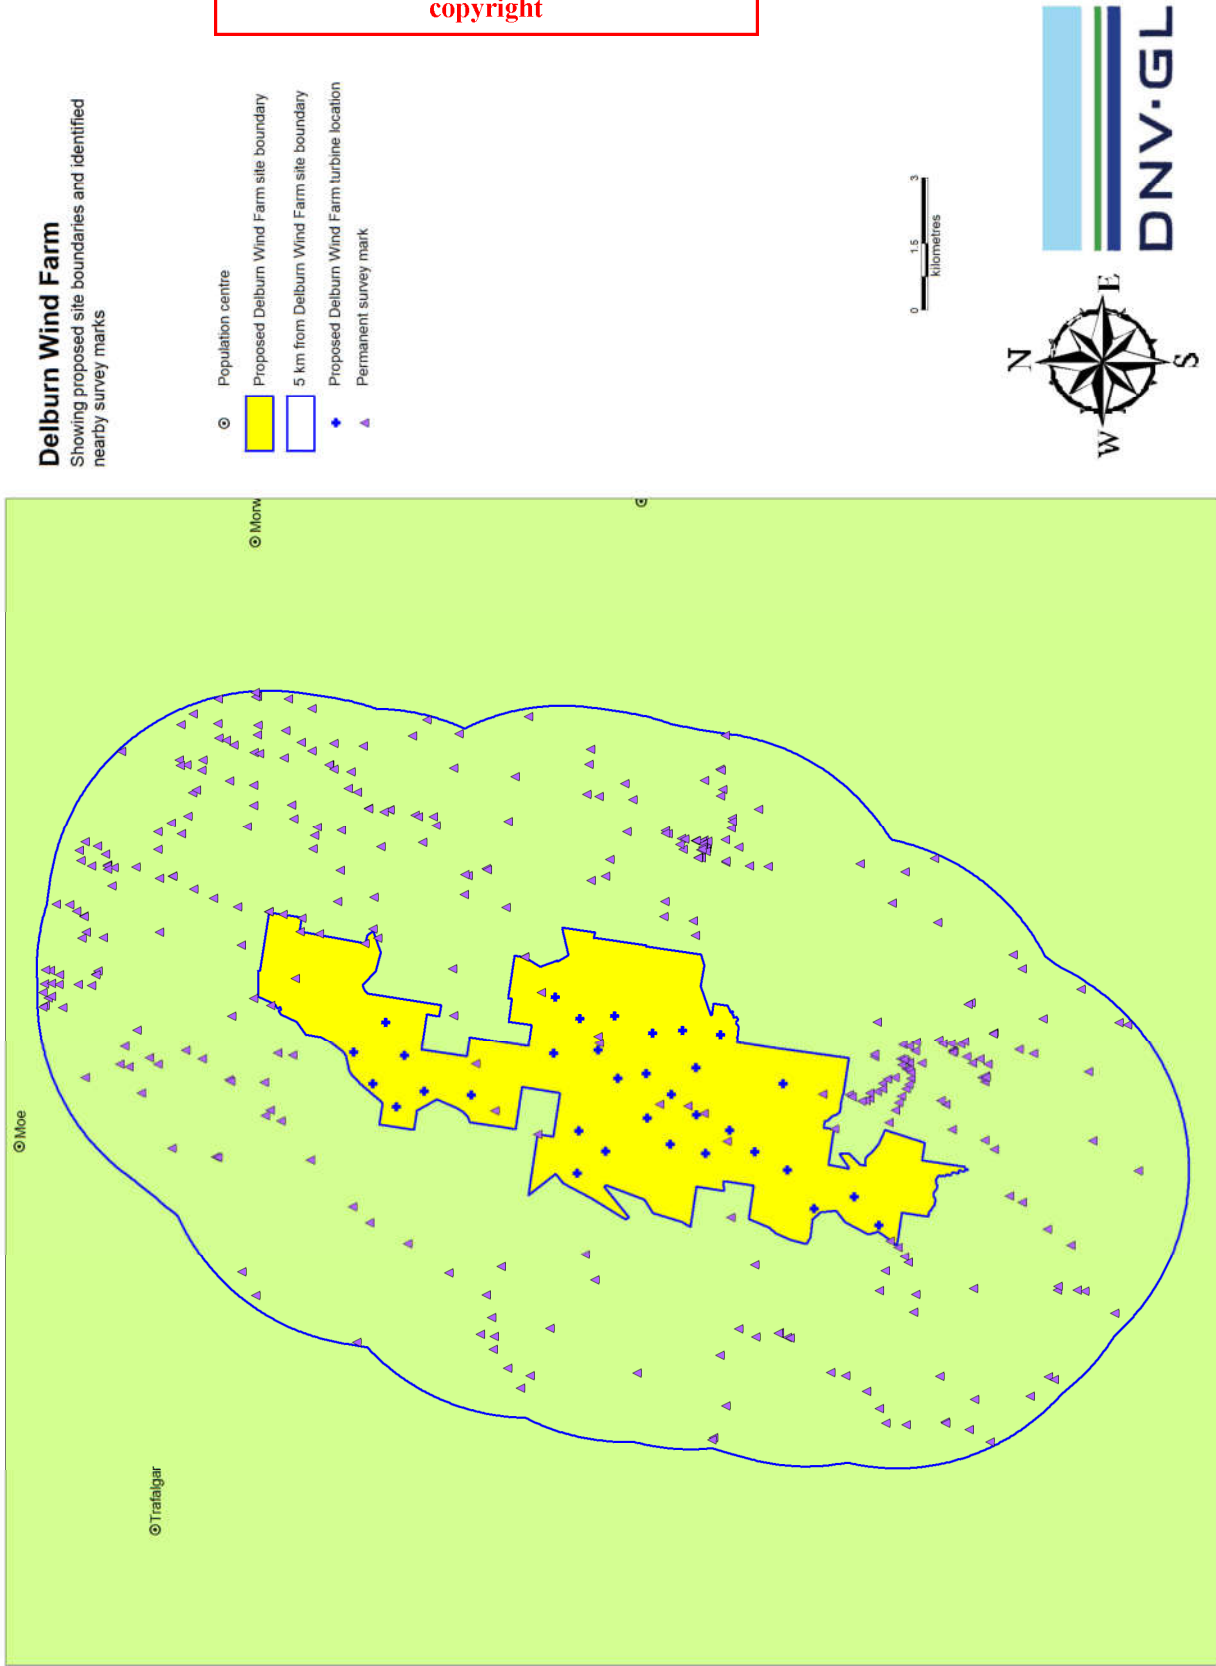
copyright

Delburn Wind Farm
Showing proposed site boundaries and identified nearby survey marks

Population centre
Proposed Delburn Wind Farm site boundary
5 km from Delburn Wind Farm site boundary
Proposed Delburn Wind Farm turbine location
Permanent survey mark

0 1.5 3
kilometres

N
E
S
W

DNV·GL

Morw

Moe

Trafalgar